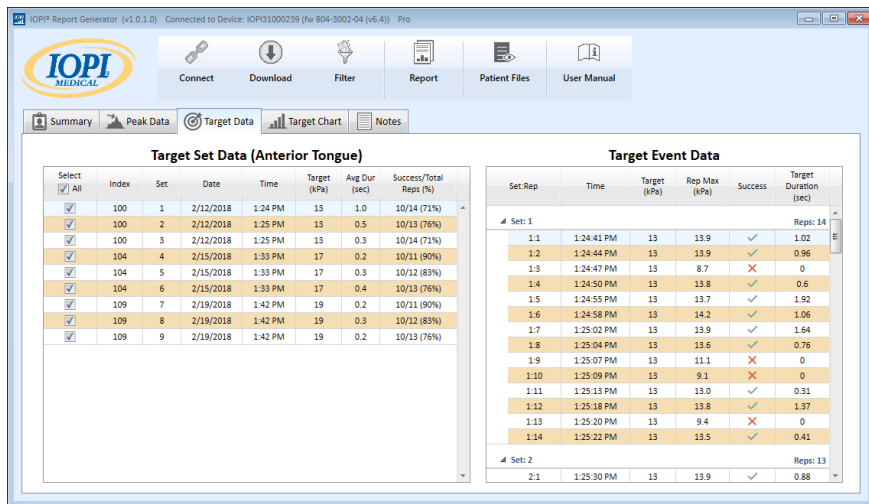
IOPI® Report Generator (v1.0.1.0) Connected to Device: IOPI31000239 (fw 804-3002-04 (v6.4)) Pro

IOPI MEDICAL

Connect | Download | Filter | Report | Patient Files | User Manual

Summary | Peak Data | Target Data | Target Chart | Notes

Target Set Data (Anterior Tongue)

| Select All | Index | Set | Date | Time | Target (kPa) | Avg Dur (sec) | Success/Total Reps (%) |
|---|---|---|---|---|---|---|---|
| ✓ | 100 | 1 | 2/12/2018 | 1:24 PM | 13 | 1.0 | 10/14 (71%) |
| ✓ | 100 | 2 | 2/12/2018 | 1:25 PM | 13 | 0.5 | 10/13 (76%) |
| ✓ | 100 | 3 | 2/12/2018 | 1:25 PM | 13 | 0.3 | 10/14 (71%) |
| ✓ | 104 | 4 | 2/15/2018 | 1:33 PM | 17 | 0.2 | 10/11 (90%) |
| ✓ | 104 | 5 | 2/15/2018 | 1:33 PM | 17 | 0.3 | 10/12 (83%) |
| ✓ | 104 | 6 | 2/15/2018 | 1:33 PM | 17 | 0.4 | 10/13 (76%) |
| ✓ | 109 | 7 | 2/19/2018 | 1:42 PM | 19 | 0.2 | 10/11 (90%) |
| ✓ | 109 | 8 | 2/19/2018 | 1:42 PM | 19 | 0.3 | 10/12 (83%) |
| ✓ | 109 | 9 | 2/19/2018 | 1:42 PM | 19 | 0.2 | 10/13 (76%) |

Target Event Data

| Set:Rep | Time | Target (kPa) | Rep Max (kPa) | Success | Target Duration (sec) |
|---|---|---|---|---|---|
| Set: 1 | | | | | Reps: 14 |
| 1:1 | 1:24:41 PM | 13 | 13.9 | ✓ | 1.02 |
| 1:2 | 1:24:44 PM | 13 | 13.9 | ✓ | 0.96 |
| 1:3 | 1:24:47 PM | 13 | 8.7 | ✗ | 0 |
| 1:4 | 1:24:50 PM | 13 | 13.8 | ✓ | 0.6 |
| 1:5 | 1:24:55 PM | 13 | 13.7 | ✓ | 1.92 |
| 1:6 | 1:24:58 PM | 13 | 14.2 | ✓ | 1.06 |
| 1:7 | 1:25:02 PM | 13 | 13.9 | ✓ | 1.64 |
| 1:8 | 1:25:04 PM | 13 | 13.6 | ✓ | 0.76 |
| 1:9 | 1:25:07 PM | 13 | 11.1 | ✗ | 0 |
| 1:10 | 1:25:09 PM | 13 | 9.1 | ✗ | 0 |
| 1:11 | 1:25:13 PM | 13 | 13.0 | ✓ | 0.31 |
| 1:12 | 1:25:18 PM | 13 | 13.8 | ✓ | 1.37 |
| 1:13 | 1:25:20 PM | 13 | 9.4 | ✗ | 0 |
| 1:14 | 1:25:22 PM | 13 | 13.5 | ✓ | 0.41 |
| Set: 2 | | | | | Reps: 13 |
| 2:1 | 1:25:30 PM | 13 | 13.9 | ✓ | 0.88 |